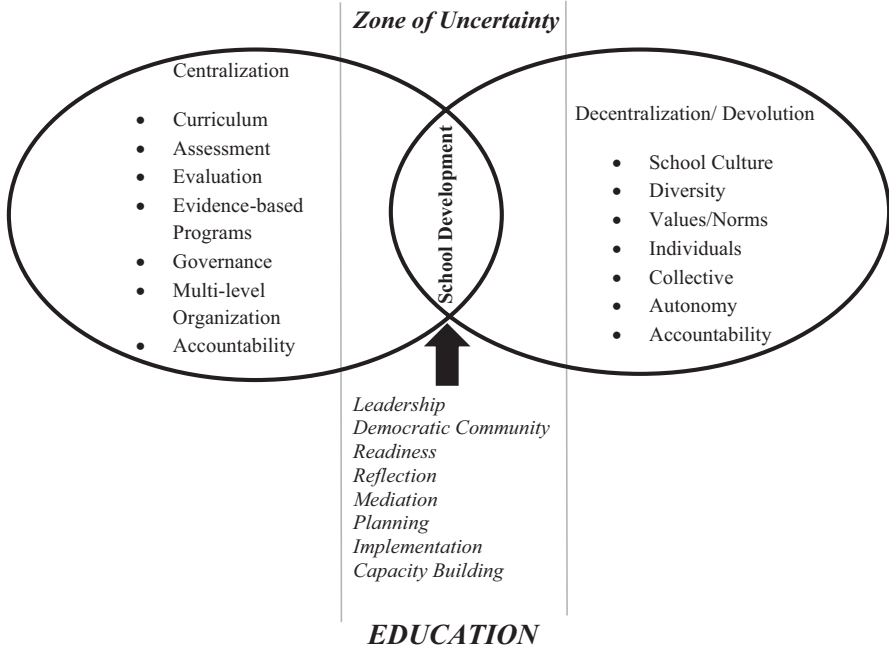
Zone of Uncertainty

Centralization

- Curriculum
- Assessment
- Evaluation
- Evidence-based Programs
- Governance
- Multi-level Organization
- Accountability

School Development

Decentralization/ Devolution

- School Culture
- Diversity
- Values/Norms
- Individuals
- Collective
- Autonomy
- Accountability

Leadership
Democratic Community
Readiness
Reflection
Mediation
Planning
Implementation
Capacity Building

EDUCATION